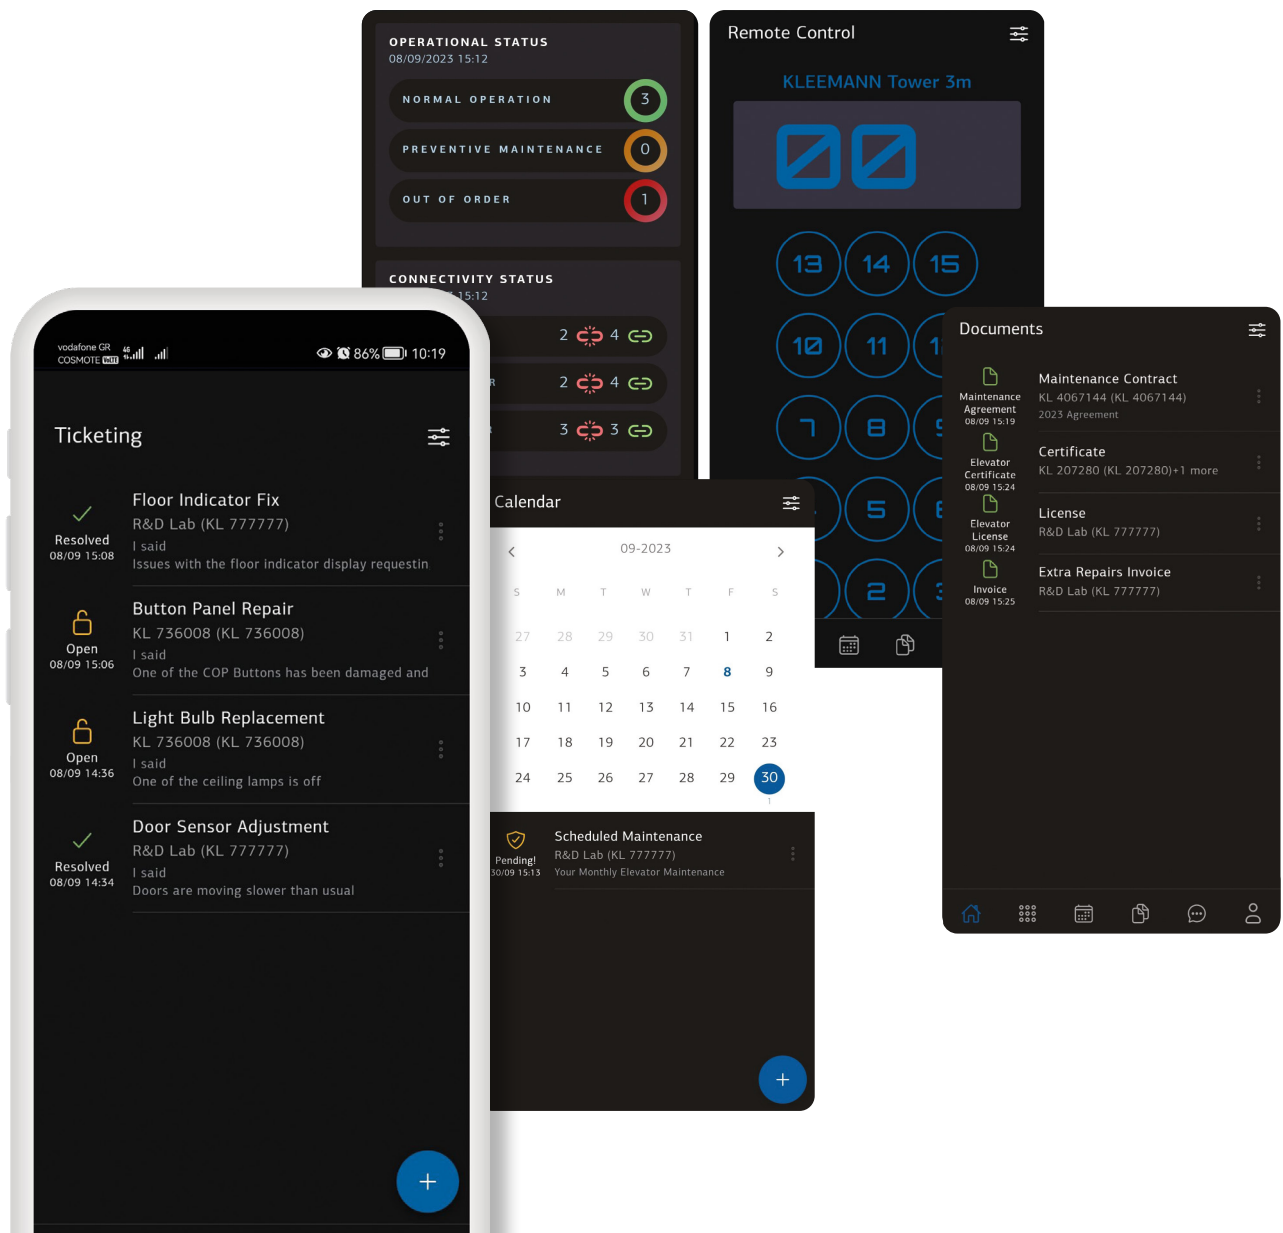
OPERATIONAL STATUS
08/09/2023 15:12

NORMAL OPERATION 3
PREVENTIVE MAINTENANCE 0
OUT OF ORDER 1

CONNECTIVITY STATUS
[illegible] 15:12
2 4
2 4
3 3

Remote Control

KLEEMANN Tower 3m

00

13 14 15
10 11 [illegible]
7 8 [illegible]
5 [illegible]
2 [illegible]

vodafone GR COSMOTE 86% 10:19

Ticketing

Resolved
08/09 15:08
Floor Indicator Fix
R&D Lab (KL 777777)
I said
Issues with the floor indicator display requestin

Open
08/09 15:06
Button Panel Repair
KL 736008 (KL 736008)
I said
One of the COP Buttons has been damaged and

Open
08/09 14:36
Light Bulb Replacement
KL 736008 (KL 736008)
I said
One of the ceiling lamps is off

Resolved
08/09 14:34
Door Sensor Adjustment
R&D Lab (KL 777777)
I said
Doors are moving slower than usual

+

Calendar

09-2023

| S | M | T | W | T | F | S |
|---|---|---|---|---|---|---|
| 27 | 28 | 29 | 30 | 31 | 1 | 2 |
| 3 | 4 | 5 | 6 | 7 | 8 | 9 |
| 10 | 11 | 12 | 13 | 14 | 15 | 16 |
| 17 | 18 | 19 | 20 | 21 | 22 | 23 |
| 24 | 25 | 26 | 27 | 28 | 29 | 30 |

Pending!
30/09 15:13
Scheduled Maintenance
R&D Lab (KL 777777)
Your Monthly Elevator Maintenance

+

Documents

Maintenance Agreement
08/09 15:19
Maintenance Contract
KL 4067144 (KL 4067144)
2023 Agreement

Elevator Certificate
08/09 15:24
Certificate
KL 207280 (KL 207280)+1 more

Elevator License
08/09 15:24
License
R&D Lab (KL 777777)

Invoice
08/09 15:25
Extra Repairs Invoice
R&D Lab (KL 777777)